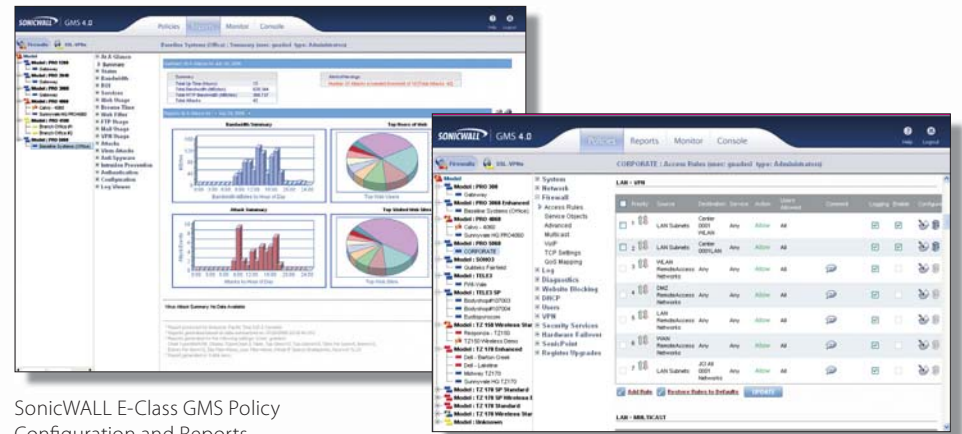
SONICWALL GMS 4.0

Policies Reports Monitor Console

Firewalls SSL VPNs

Baseline Systems (Office) : Summary (mac: gsaled type: Administrators)

Model
Model : PRO 1260
Model : PRO 2040
Model : PRO 3060
Model : PRO 4060
Calvin - 4060
Sunnyvale HQ PRO4060
Model : PRO 5060
Baseline Systems (Office)

At A Glance
Summary
Status
Bandwidth
ROI
Services
Web Usage
Browse Time
Web Filter
FTP Usage
Mail Usage
VPN Usage
Attacks
Virus Attacks
Anti-Spyware
Intrusion Prevention
Authentication
Configuration
Log Viewer

Bandwidth Summary
Top Users of Web

Attack Summary
Top Visited Web Sites

SONICWALL GMS 4.0

Policies Reports Monitor Console

Help Logout

Firewalls SSL VPNs

CORPORATE : Access Rules (mac: gsaled type: Administrators)

Model
Model : PRO 300
Gateway
Model : PRO 3060 Enhanced
Baseline Systems (Office)
Model : PRO 4060
Calvin - 4060
Sunnyvale HQ PRO4060
Model : PRO 5060
CORPORATE
Model : SOHO3
Gullteks Painted
Model : TELE3
Pritt-Vale
Model : TELE3 SP
Bodyshop#107003
Bodyshop#107004
Bodyprocess
Model : TZ 150 Wireless Standard
Response - TZ150
TZ150 Wireless Demo
Model : TZ 170 Enhanced
Dell - Barton Creek
Dell - Lakeline
Midway TZ170
Sunnyvale HQ TZ170
Model : TZ 170 SP Standard
Model : TZ 170 SP Wireless E
Model : TZ 170 Standard
Model : TZ 170 Wireless Star
Model : Unknown

System
Network
Firewall
Access Rules
Service Objects
Advanced
Multicast
VoIP
TCP Settings
QoS Mapping
Log
Diagnostics
Website Blocking
DHCP
Users
VPN
Security Services
Hardware Failover
SonicPoint
Register Upgrades

LAN > VPN

| | Priority | Source | Destination | Service | Action | Users Allowed | Comment | Logging | Enable | Configure |
|---|---|---|---|---|---|---|---|---|---|---|
| | 1 | LAN Subnets | Center 0001 WLAN | Any | Allow | All | | | | |
| | 2 | LAN Subnets | Center 0001LAN | Any | Allow | All | | | | |
| | 3 | WLAN RemoteAccess Networks | | Any | Allow | All | | | | |
| | 4 | DMZ RemoteAccess Networks | | Any | Allow | All | | | | |
| | 5 | LAN RemoteAccess Networks | | Any | Allow | All | | | | |
| | 6 | WAN RemoteAccess Networks | | Any | Allow | All | | | | |
| | 7 | LAN Subnets | JCI All 0001 Networks | Any | Allow | All | | | | |

Add Rule Restore Rules to Defaults Update

LAN > MULTICAST

SonicWALL E-Class GMS Policy Configuration and Reports